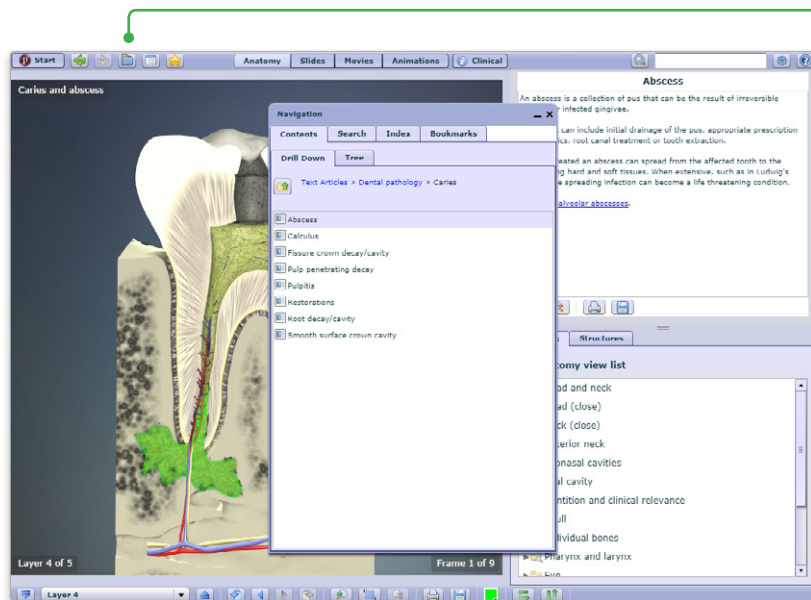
Start

Anatomy Slides Movies Animations Clinical

Caries and abscess

Navigation

Contents Search Index Bookmarks

Drill Down Tree

Text Articles > Dental pathology > Caries

Abscess
Calculus
Fissure crown decay/cavity
Pulp penetrating decay
Pulpitis
Restorations
Root decay/cavity
Smooth surface crown cavity

Abscess

An abscess is a collection of pus that can be the result of irreversible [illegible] infected gingivae.

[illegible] can include initial drainage of the pus, appropriate prescription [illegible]ics, root canal treatment or tooth extraction.

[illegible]eated an abscess can spread from the affected tooth to the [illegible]g hard and soft tissues. When extensive, such as in Ludwig's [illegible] spreading infection can become a life threatening condition.

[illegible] alveolar abscesses.

Structures

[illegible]tomy view list

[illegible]ad and neck
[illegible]ad (close)
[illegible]ck (close)
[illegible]erior neck
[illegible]onasal cavities
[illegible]al cavity
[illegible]ntition and clinical relevance
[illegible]ull
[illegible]ividual bones
Pharynx and larynx
Eye

Layer 4 of 5

Frame 1 of 9

Layer 4